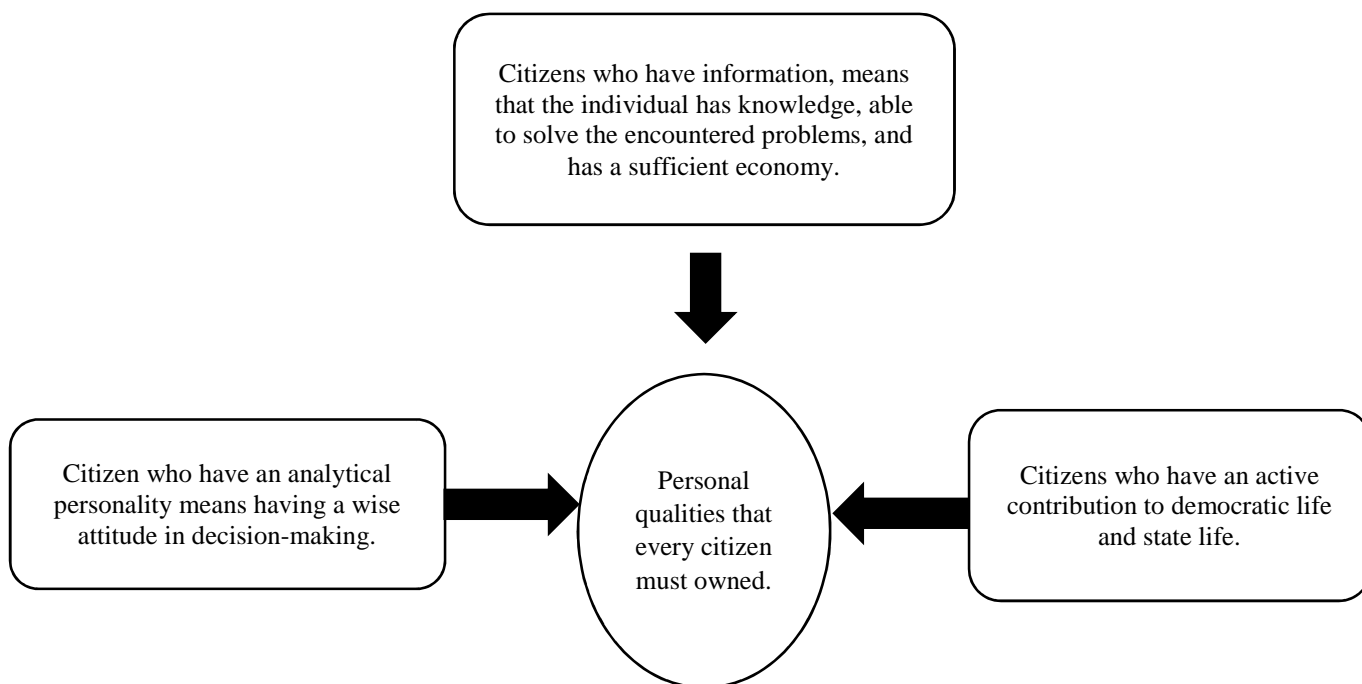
Citizens who have information, means that the individual has knowledge, able to solve the encountered problems, and has a sufficient economy.

Citizen who have an analytical personality means having a wise attitude in decision-making.

Personal qualities that every citizen must owned.

Citizens who have an active contribution to democratic life and state life.